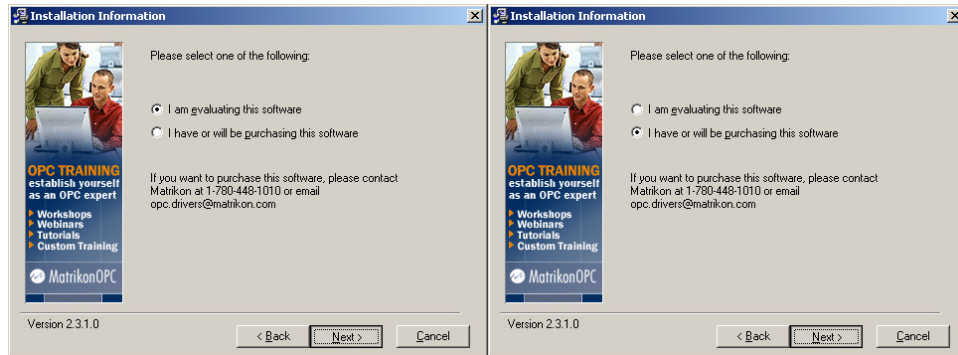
Installation Information

OPC TRAINING
establish yourself as an OPC expert
Workshops
Webinars
Tutorials
Custom Training
MatrikonOPC

Please select one of the following:

I am evaluating this software
I have or will be purchasing this software

If you want to purchase this software, please contact Matrikon at 1-780-448-1010 or email opc.drivers@matrikon.com

Version 2.3.1.0

< Back
Next >
Cancel

Installation Information

OPC TRAINING
establish yourself as an OPC expert
Workshops
Webinars
Tutorials
Custom Training
MatrikonOPC

Please select one of the following:

I am evaluating this software
I have or will be purchasing this software

If you want to purchase this software, please contact Matrikon at 1-780-448-1010 or email opc.drivers@matrikon.com

Version 2.3.1.0

< Back
Next >
Cancel